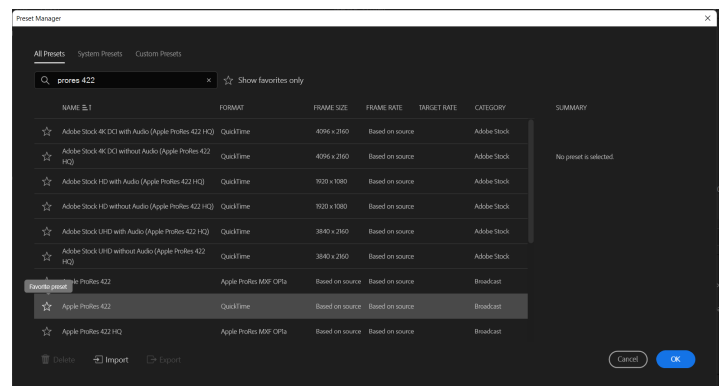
Preset Manager

All Presets System Presets Custom Presets

prores 422 × Show favorites only

| NAME | FORMAT | FRAME SIZE | FRAME RATE | TARGET RATE | CATEGORY |
|---|---|---|---|---|---|
| Adobe Stock 4K DCI with Audio (Apple ProRes 422 HQ) | QuickTime | 4096 x 2160 | Based on source | | Adobe Stock |
| Adobe Stock 4K DCI without Audio (Apple ProRes 422 HQ) | QuickTime | 4096 x 2160 | Based on source | | Adobe Stock |
| Adobe Stock HD with Audio (Apple ProRes 422 HQ) | QuickTime | 1920 x 1080 | Based on source | | Adobe Stock |
| Adobe Stock HD without Audio (Apple ProRes 422 HQ) | QuickTime | 1920 x 1080 | Based on source | | Adobe Stock |
| Adobe Stock UHD with Audio (Apple ProRes 422 HQ) | QuickTime | 3840 x 2160 | Based on source | | Adobe Stock |
| Adobe Stock UHD without Audio (Apple ProRes 422 HQ) | QuickTime | 3840 x 2160 | Based on source | | Adobe Stock |
| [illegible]le ProRes 422 | Apple ProRes MXF OP1a | Based on source | Based on source | | Broadcast |
| Apple ProRes 422 | QuickTime | Based on source | Based on source | | Broadcast |
| Apple ProRes 422 HQ | Apple ProRes MXF OP1a | Based on source | Based on source | | Broadcast |

Favorite preset

SUMMARY

No preset is selected.

Delete Import Export

Cancel OK